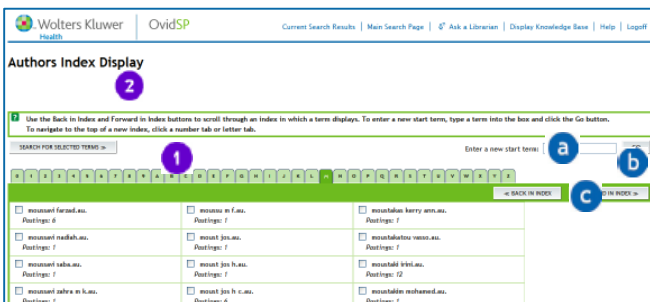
Wolters Kluwer Health | OvidSP

Current Search Results | Main Search Page | Ask a Librarian | Display Knowledge Base | Help | Logoff

Authors Index Display

2

Use the Back in Index and Forward in Index buttons to scroll through an index in which a term displays. To enter a new start term, type a term into the box and click the Go button. To navigate to the top of a new index, click a number tab or letter tab.

SEARCH FOR SELECTED TERMS »

1

Enter a new start term: a GO b

0 1 2 3 4 5 6 7 8 9 A B C D E F G H I J K L M N O P Q R S T U V W X Y Z

« BACK IN INDEX c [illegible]D IN INDEX »

| | | |
|---|---|---|
| moussavi farzad.au. Postings: 6 | moussu m f.au. Postings: 1 | moustakas kerry ann.au. Postings: 1 |
| moussavi nadieh.au. Postings: 1 | moust jos.au. Postings: 1 | moustakatou vasso.au. Postings: 1 |
| moussavi saba.au. Postings: 1 | moust jos h.au. Postings: 1 | moustaki irini.au. Postings: 12 |
| moussavi zahra m k.au. Postings: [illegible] | moust jos h c.au. Postings: 6 | moustakim mohamed.au. Postings: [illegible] |